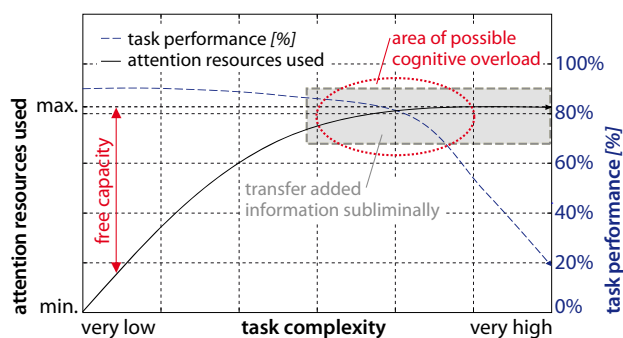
task performance [%]
attention resources used
area of possible cognitive overload
100%
80%
60%
40%
20%
0%
max.
min.
free capacity
transfer added information subliminally
attention resources used
task performance [%]
very low
task complexity
very high